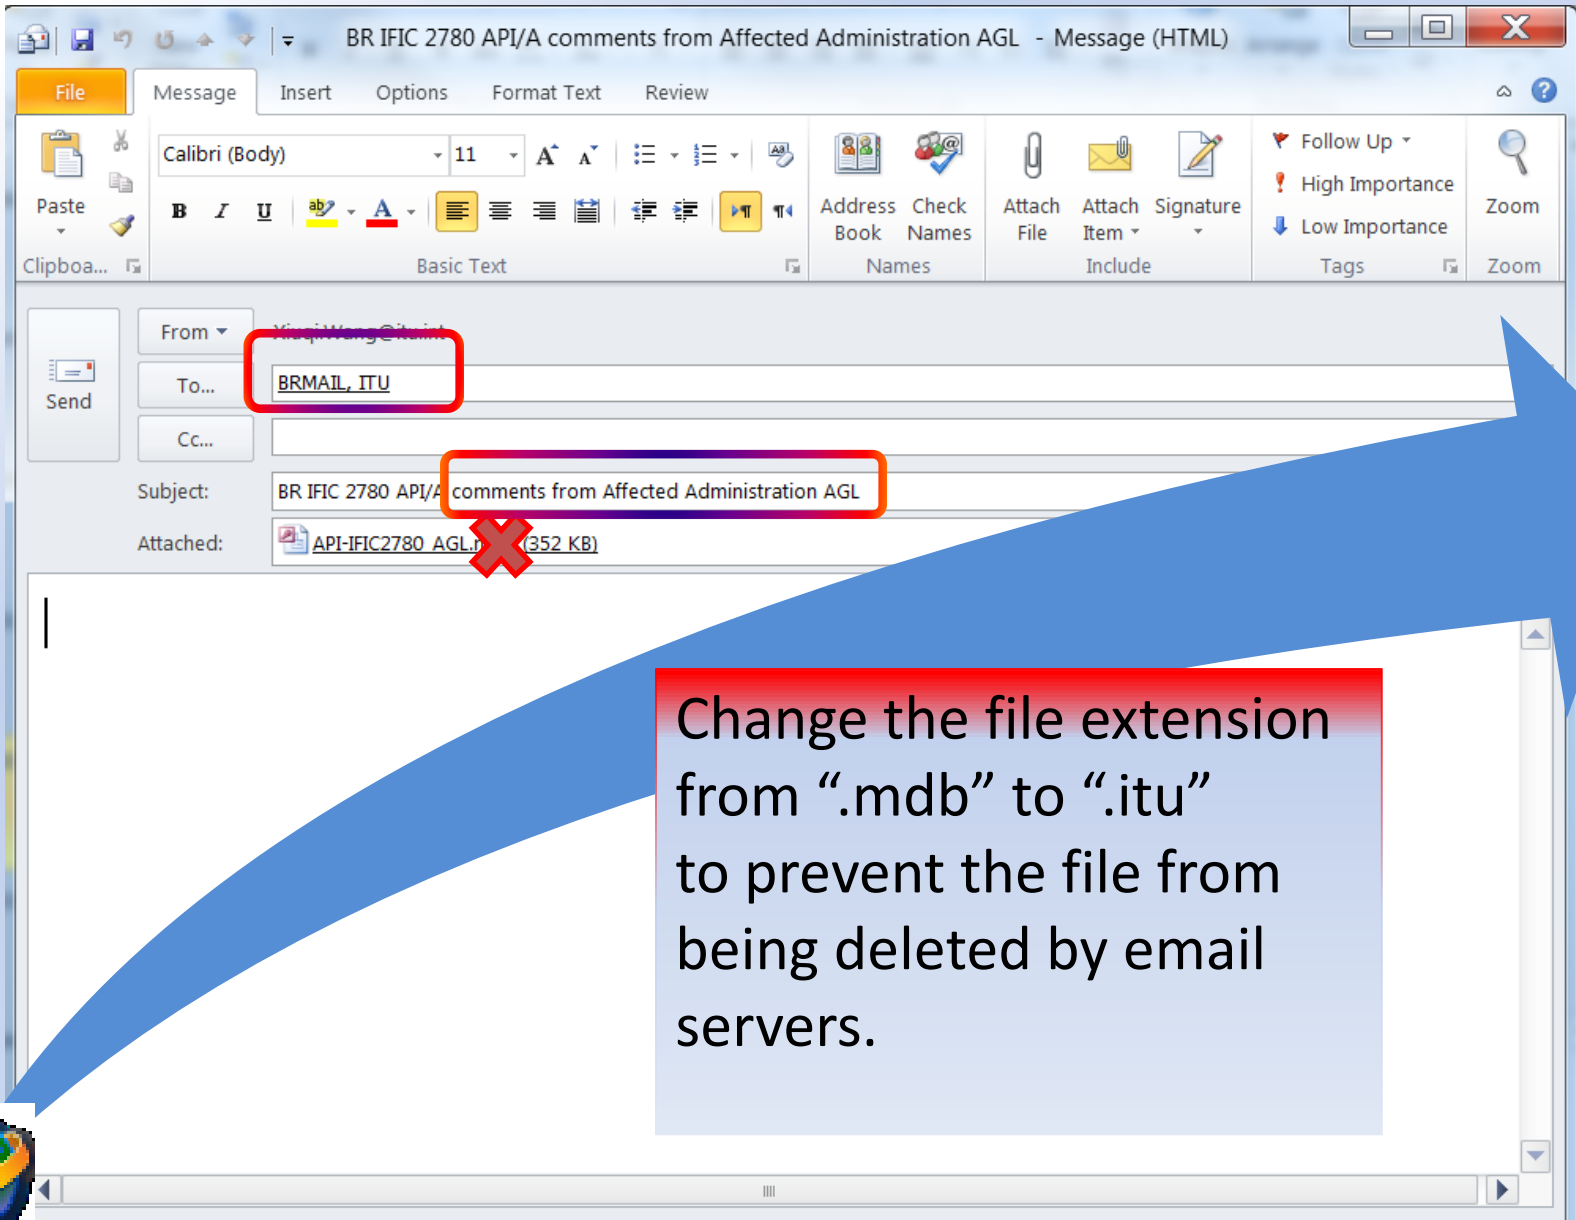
BR IFIC 2780 API/A comments from Affected Administration AGL - Message (HTML)

File | Message | Insert | Options | Format Text | Review

Paste
Clipboa...

Calibri (Body) | 11
B I U
Basic Text

Address Book | Check Names
Names

Attach File | Attach Item | Signature
Include

Follow Up
High Importance
Low Importance
Tags

Zoom
Zoom

Send

From
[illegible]

To... BRMAIL, ITU

Cc...

Subject: BR IFIC 2780 API/A comments from Affected Administration AGL

Attached: API-IFIC2780_AGL.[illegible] (352 KB)

Change the file extension from “.mdb” to “.itu” to prevent the file from being deleted by email servers.